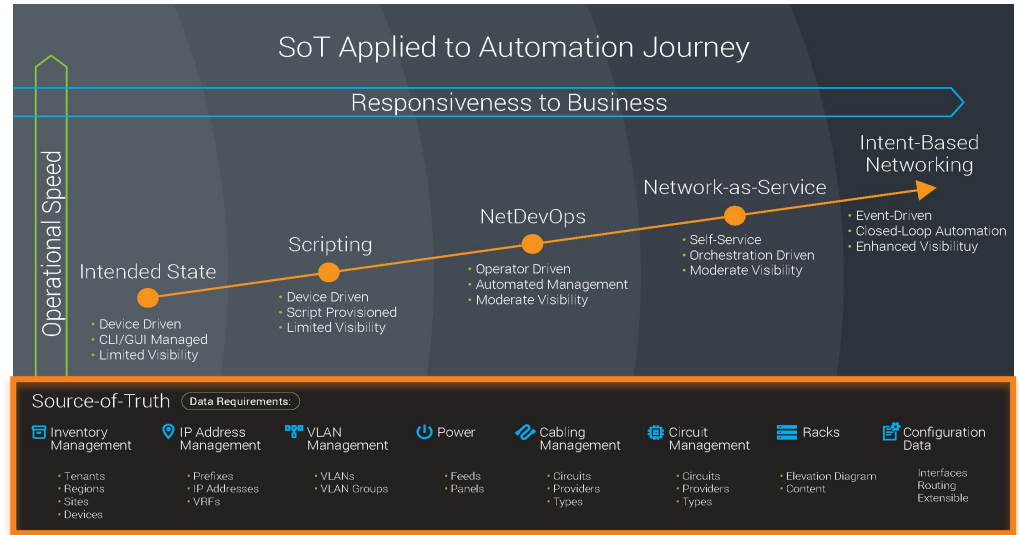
SoT Applied to Automation Journey

Responsiveness to Business

Operational Speed

Intent-Based Networking
• Event-Driven
• Closed-Loop Automation
• Enhanced Visibilituy

Network-as-Service
• Self-Service
• Orchestration Driven
• Moderate Visibility

NetDevOps
• Operator Driven
• Automated Management
• Moderate Visibility

Scripting
• Device Driven
• Script Provisioned
• Limited Visibility

Intended State
• Device Driven
• CLI/GUI Managed
• Limited Visibility

Source-of-Truth Data Requirements:

Inventory Management
• Tenants
• Regions
• Sites
• Devices

IP Address Management
• Prefixes
• IP Addresses
• VRFs

VLAN Management
• VLANs
• VLAN Groups

Power
• Feeds
• Panels

Cabling Management
• Circuits
• Providers
• Types

Circuit Management
• Circuits
• Providers
• Types

Racks
• Elevation Diagram
• Content

Configuration Data
Interfaces
Routing
Extensible